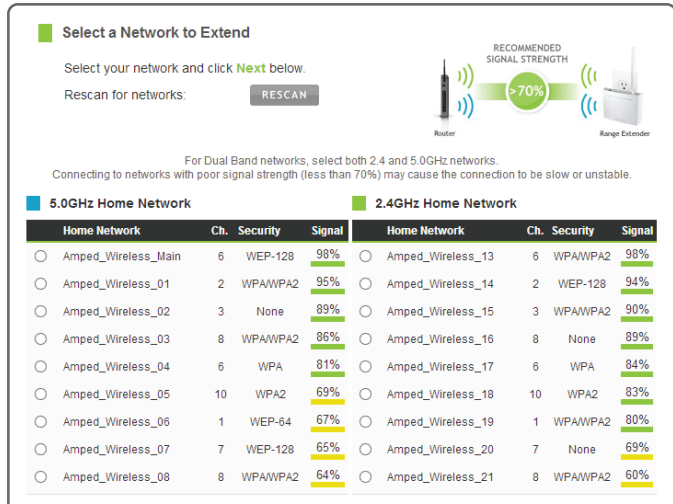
Select a Network to Extend

Select your network and click Next below.

Rescan for networks: RESCAN

RECOMMENDED SIGNAL STRENGTH

>70%

Router

Range Extender

For Dual Band networks, select both 2.4 and 5.0GHz networks.
Connecting to networks with poor signal strength (less than 70%) may cause the connection to be slow or unstable.

5.0GHz Home Network

| Home Network | Ch. | Security | Signal |
|---|---|---|---|
| Amped_Wireless_Main | 6 | WEP-128 | 98% |
| Amped_Wireless_01 | 2 | WPA/WPA2 | 95% |
| Amped_Wireless_02 | 3 | None | 89% |
| Amped_Wireless_03 | 8 | WPA/WPA2 | 86% |
| Amped_Wireless_04 | 6 | WPA | 81% |
| Amped_Wireless_05 | 10 | WPA2 | 69% |
| Amped_Wireless_06 | 1 | WEP-64 | 67% |
| Amped_Wireless_07 | 7 | WEP-128 | 65% |
| Amped_Wireless_08 | 8 | WPA/WPA2 | 64% |

2.4GHz Home Network

| Home Network | Ch. | Security | Signal |
|---|---|---|---|
| Amped_Wireless_13 | 6 | WPA/WPA2 | 98% |
| Amped_Wireless_14 | 2 | WEP-128 | 94% |
| Amped_Wireless_15 | 3 | WPA/WPA2 | 90% |
| Amped_Wireless_16 | 8 | None | 89% |
| Amped_Wireless_17 | 6 | WPA | 84% |
| Amped_Wireless_18 | 10 | WPA2 | 83% |
| Amped_Wireless_19 | 1 | WPA/WPA2 | 80% |
| Amped_Wireless_20 | 7 | None | 69% |
| Amped_Wireless_21 | 8 | WPA/WPA2 | 60% |